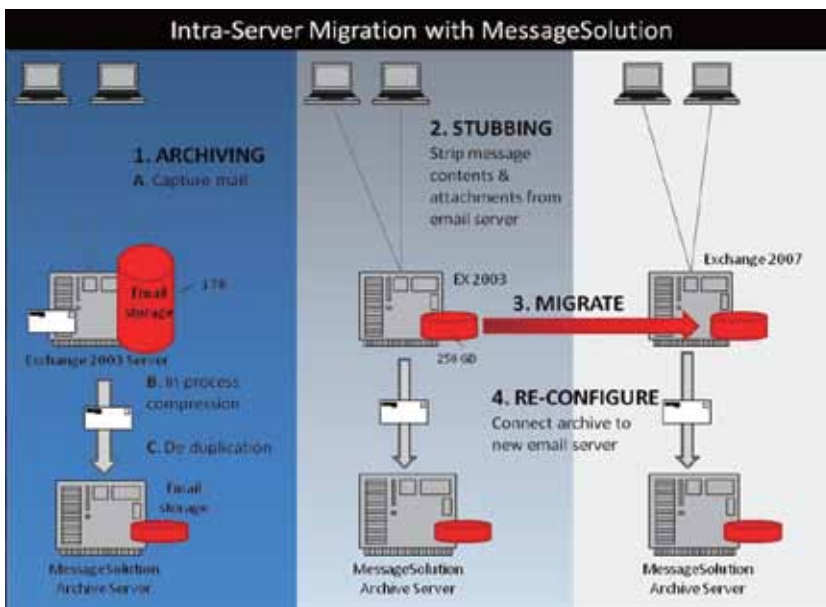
Intra-Server Migration with MessageSolution

1. ARCHIVING

A. Capture mail

Email storage

1TB

Exchange 2003 Server

B. In process compression

C. De duplication

Email storage

MessageSolution Archive Server

2. STUBBING

Strip message contents & attachments from email server

EX 2003

250 GB

MessageSolution Archive Server

3. MIGRATE

Exchange 2007

4. RE-CONFIGURE

Connect archive to new email server

MessageSolution Archive Server